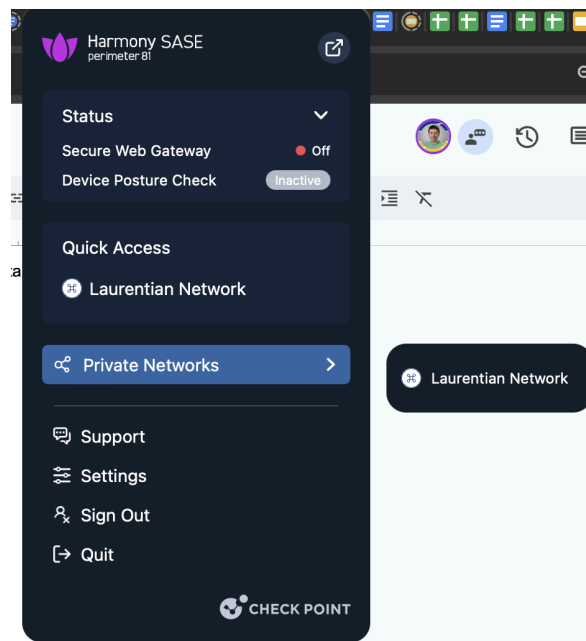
Harmony SASE
perimeter 81

Status

Secure Web Gateway Off

Device Posture Check Inactive

Quick Access

Laurentian Network

Private Networks

Laurentian Network

Support

Settings

Sign Out

Quit

CHECK POINT